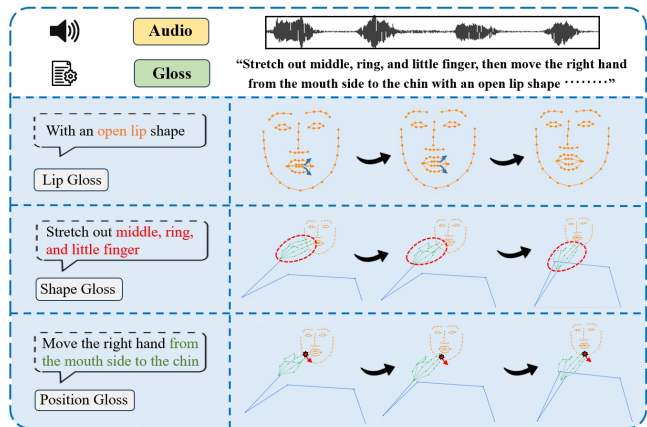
Audio

Gloss

"Stretch out middle, ring, and little finger, then move the right hand from the mouth side to the chin with an open lip shape ········"

With an open lip shape

Lip Gloss

Stretch out middle, ring, and little finger

Shape Gloss

Move the right hand from the mouth side to the chin

Position Gloss